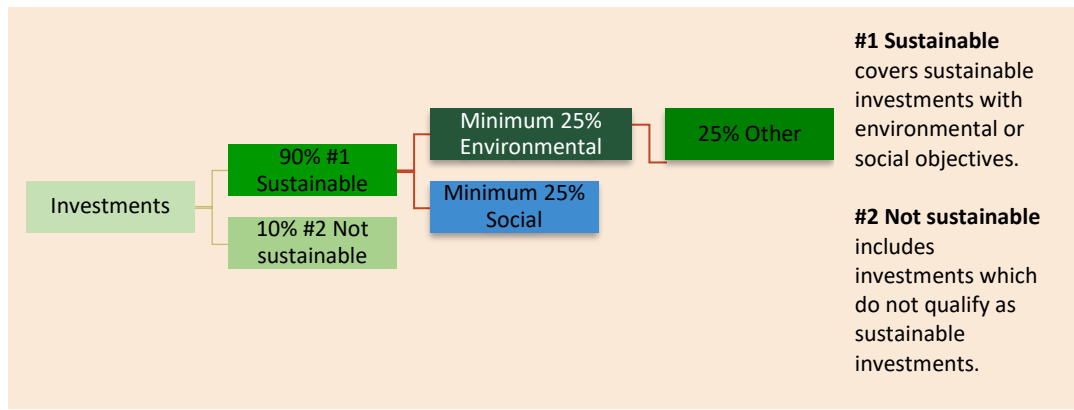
Investments

90% #1 Sustainable

10% #2 Not sustainable

Minimum 25% Environmental

Minimum 25% Social

25% Other

**#1 Sustainable** covers sustainable investments with environmental or social objectives.

**#2 Not sustainable** includes investments which do not qualify as sustainable investments.